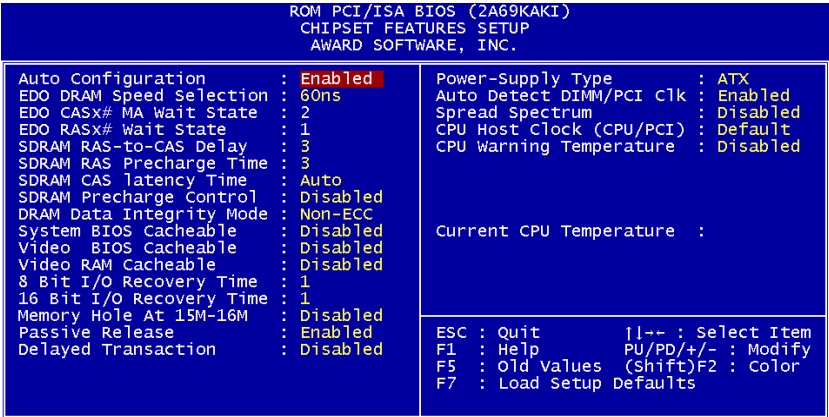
ROM PCI/ISA BIOS (2A69KAKI)
CHIPSET FEATURES SETUP
AWARD SOFTWARE, INC.

| | |
|---|---|
| Auto Configuration | : Enabled |
| EDO DRAM Speed Selection | : 60ns |
| EDO CASx# MA Wait State | : 2 |
| EDO RASx# Wait State | : 1 |
| SDRAM RAS-to-CAS Delay | : 3 |
| SDRAM RAS Precharge Time | : 3 |
| SDRAM CAS latency Time | : Auto |
| SDRAM Precharge Control | : Disabled |
| DRAM Data Integrity Mode | : Non-ECC |
| System BIOS Cacheable | : Disabled |
| Video BIOS Cacheable | : Disabled |
| Video RAM Cacheable | : Disabled |
| 8 Bit I/O Recovery Time | : 1 |
| 16 Bit I/O Recovery Time | : 1 |
| Memory Hole At 15M-16M | : Disabled |
| Passive Release | : Enabled |
| Delayed Transaction | : Disabled |

| | |
|---|---|
| Power-Supply Type | : ATX |
| Auto Detect DIMM/PCI Clk | : Enabled |
| Spread Spectrum | : Disabled |
| CPU Host Clock (CPU/PCI) | : Default |
| CPU Warning Temperature | : Disabled |

Current CPU Temperature :

ESC : Quit ↑↓→← : Select Item
F1 : Help PU/PD/+/- : Modify
F5 : Old Values (Shift)F2 : Color
F7 : Load Setup Defaults